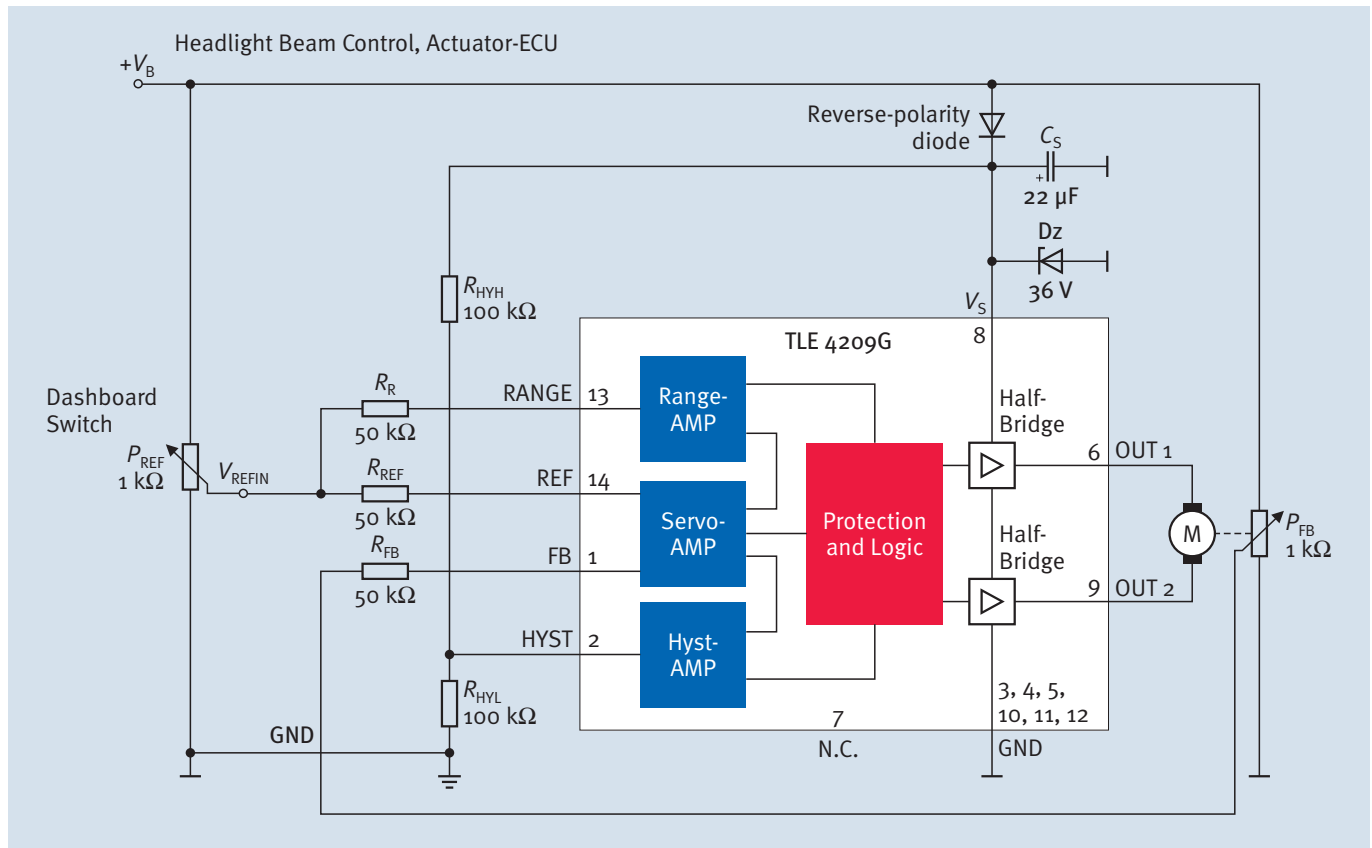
Headlight Beam Control, Actuator-ECU

$+V_B$

Reverse-polarity diode

$C_S$

22 µF

Dz

36 V

$V_S$

$R_{HYH}$ 100 kΩ

TLE 4209G

8

Dashboard Switch

$R_R$ 50 kΩ

RANGE 13

Range-AMP

Half-Bridge

$P_{REF}$ 1 kΩ

$V_{REFIN}$

$R_{REF}$ 50 kΩ

REF 14

Servo-AMP

Protection and Logic

6 OUT 1

M

$P_{FB}$ 1 kΩ

$R_{FB}$ 50 kΩ

FB 1

Half-Bridge

9 OUT 2

HYST 2

Hyst-AMP

$R_{HYL}$ 100 kΩ

3, 4, 5, 10, 11, 12

GND

7

N.C.

GND